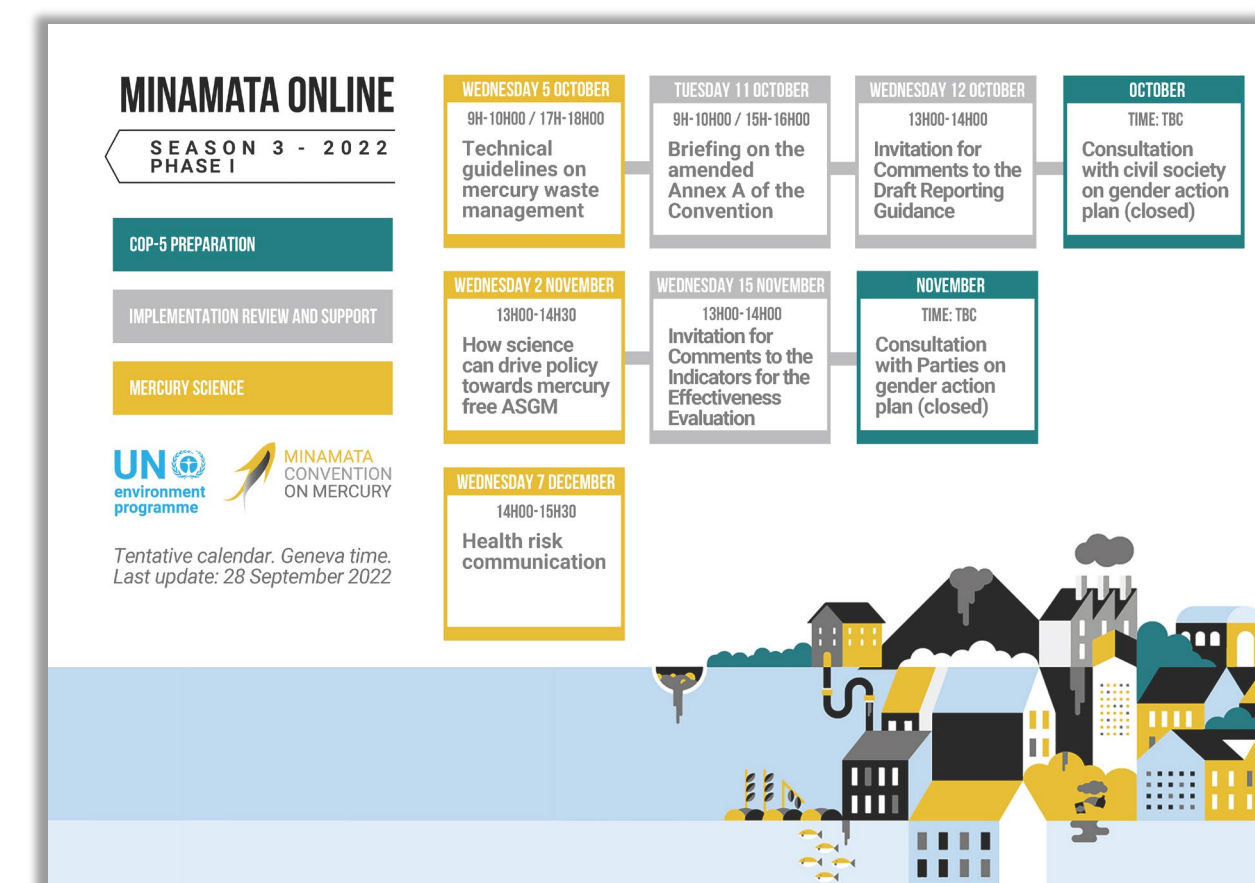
MINAMATA ONLINE

SEASON 3 - 2022
PHASE I

COP-5 PREPARATION

IMPLEMENTATION REVIEW AND SUPPORT

MERCURY SCIENCE

UN environment programme

MINAMATA CONVENTION ON MERCURY

Tentative calendar. Geneva time.
Last update: 28 September 2022

WEDNESDAY 5 OCTOBER
9H-10H00 / 17H-18H00
Technical guidelines on mercury waste management

TUESDAY 11 OCTOBER
9H-10H00 / 15H-16H00
Briefing on the amended Annex A of the Convention

WEDNESDAY 12 OCTOBER
13H00-14H00
Invitation for Comments to the Draft Reporting Guidance

OCTOBER
TIME: TBC
Consultation with civil society on gender action plan (closed)

WEDNESDAY 2 NOVEMBER
13H00-14H30
How science can drive policy towards mercury free ASGM

WEDNESDAY 15 NOVEMBER
13H00-14H00
Invitation for Comments to the Indicators for the Effectiveness Evaluation

NOVEMBER
TIME: TBC
Consultation with Parties on gender action plan (closed)

WEDNESDAY 7 DECEMBER
14H00-15H30
Health risk communication